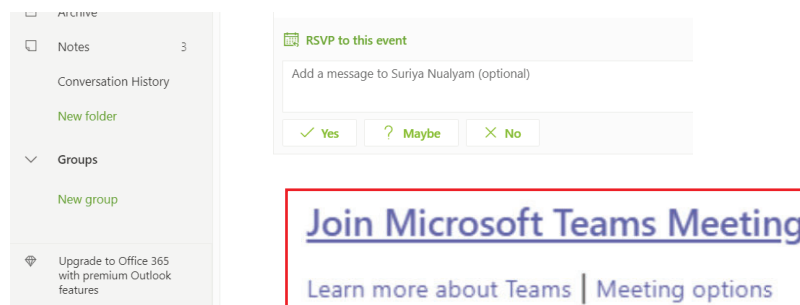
Archive

Notes 3

Conversation History

New folder

Groups

New group

Upgrade to Office 365 with premium Outlook features

RSVP to this event

Add a message to Suriya Nualyam (optional)

Yes

Maybe

No

Join Microsoft Teams Meeting

Learn more about Teams | Meeting options